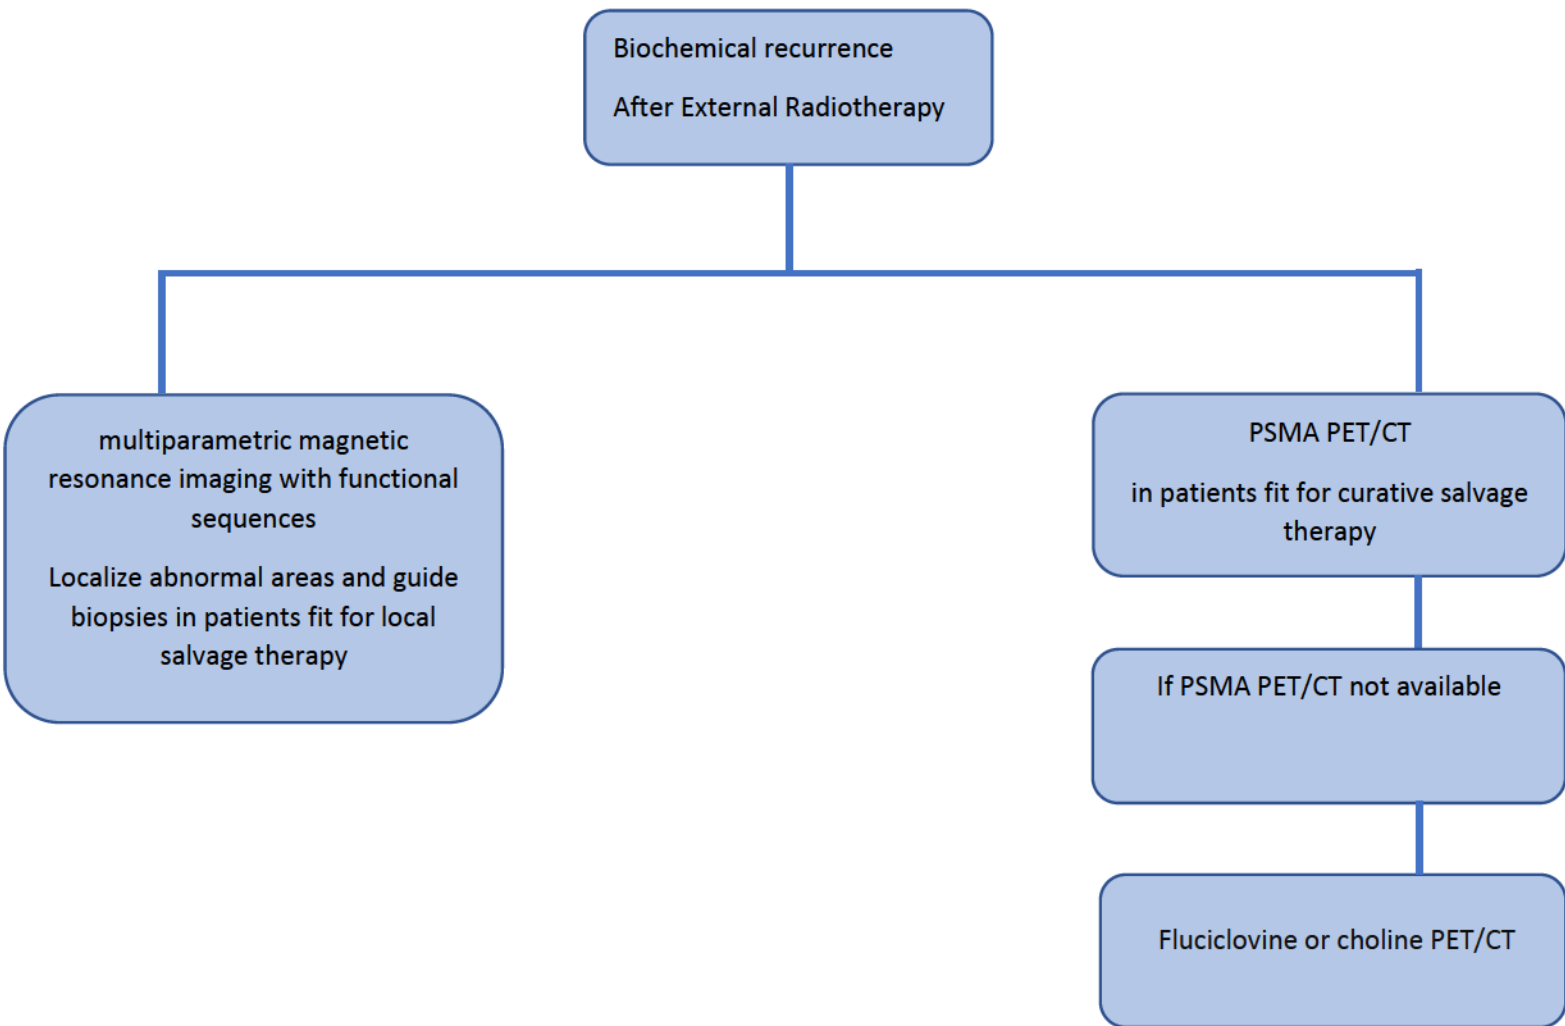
Biochemical recurrence

After External Radiotherapy

multiparametric magnetic resonance imaging with functional sequences

Localize abnormal areas and guide biopsies in patients fit for local salvage therapy

PSMA PET/CT

in patients fit for curative salvage therapy

If PSMA PET/CT not available

Fluciclovine or choline PET/CT